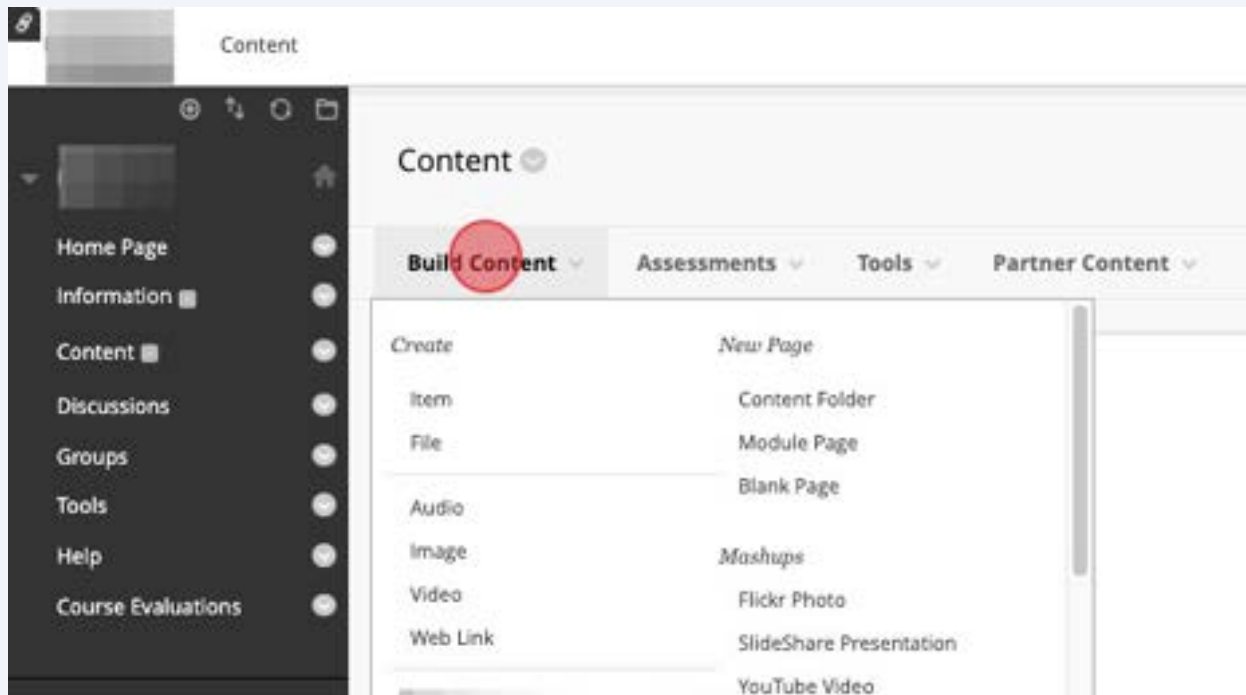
Content

Home Page
Information
Content
Discussions
Groups
Tools
Help
Course Evaluations

Content

Build Content
Assessments
Tools
Partner Content

Create
Item
File
Audio
Image
Video
Web Link

New Page
Content Folder
Module Page
Blank Page

Mashups
Flickr Photo
SlideShare Presentation
YouTube Video